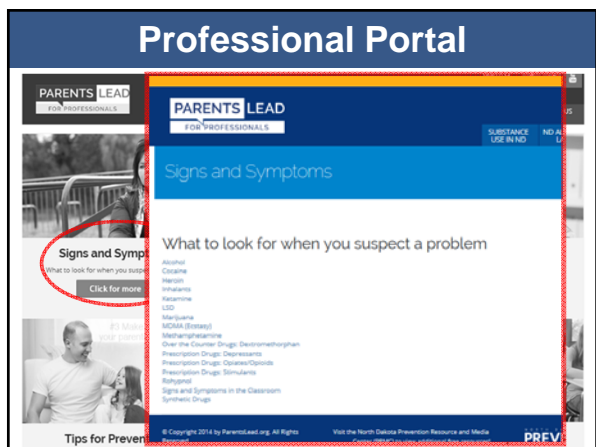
Professional Portal

PARENTS LEAD
FOR PROFESSIONALS

Signs and Symp
What to look for when you susp
Click for more

Tips for Preven

PARENTS LEAD
FOR PROFESSIONALS

SUBSTANCE USE IN ND

ND AL

Signs and Symptoms

What to look for when you suspect a problem

Alcohol
Cocaine
Heroin
Inhalants
Ketamine
LSD
Marijuana
MDMA (Ecstasy)
Methamphetamine
Over the Counter Drugs: Dextromethorphan
Prescription Drugs: Depressants
Prescription Drugs: Opiates/Opioids
Prescription Drugs: Stimulants
Rohypnol
Signs and Symptoms in the Classroom
Synthetic Drugs

© Copyright 2014 by ParentsLead.org. All Rights Reserved.

Visit the North Dakota Prevention Resource and Media Center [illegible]

PREV